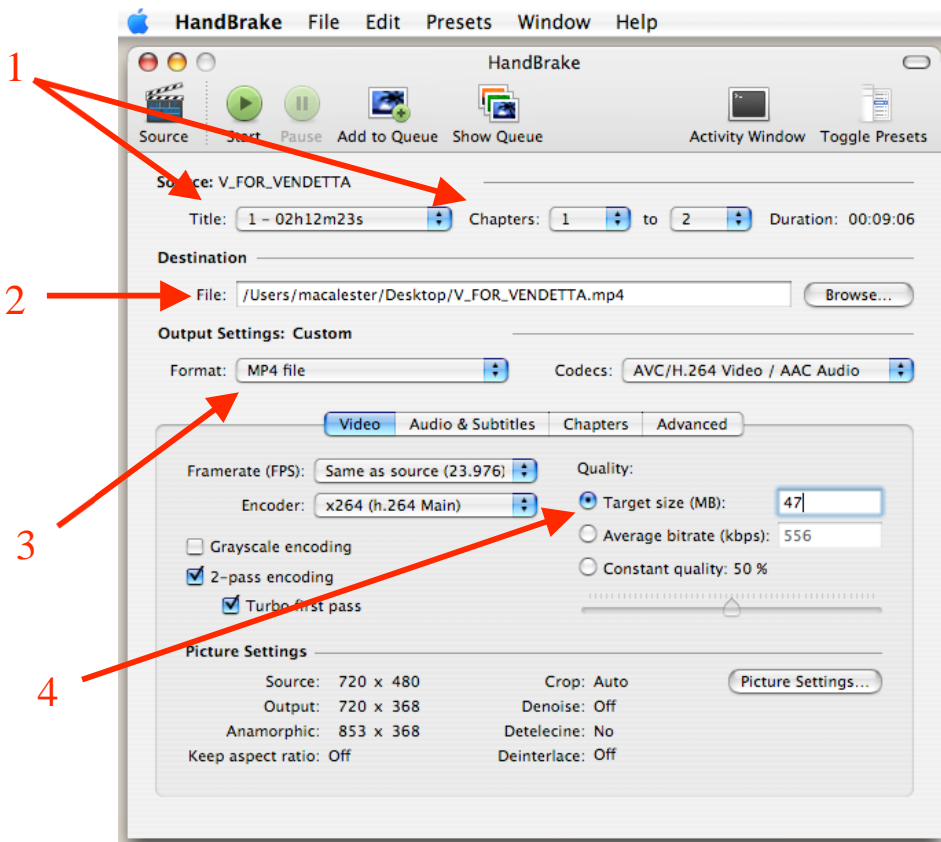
HandBrake File Edit Presets Window Help

HandBrake

Source Start Pause Add to Queue Show Queue Activity Window Toggle Presets

1

Source: V_FOR_VENDETTA

Title: 1 - 02h12m23s Chapters: 1 to 2 Duration: 00:09:06

Destination

2

File: /Users/macalester/Desktop/V_FOR_VENDETTA.mp4 Browse...

Output Settings: Custom

Format: MP4 file Codecs: AVC/H.264 Video / AAC Audio

Video Audio & Subtitles Chapters Advanced

Framerate (FPS): Same as source (23.976) Quality:

Encoder: x264 (h.264 Main) Target size (MB): 47

3

Average bitrate (kbps): 556

Grayscale encoding

2-pass encoding Constant quality: 50 %

Turbo first pass

4

Picture Settings

Source: 720 x 480 Crop: Auto Picture Settings...

Output: 720 x 368 Denoise: Off

Anamorphic: 853 x 368 Detelecine: No

Keep aspect ratio: Off Deinterlace: Off